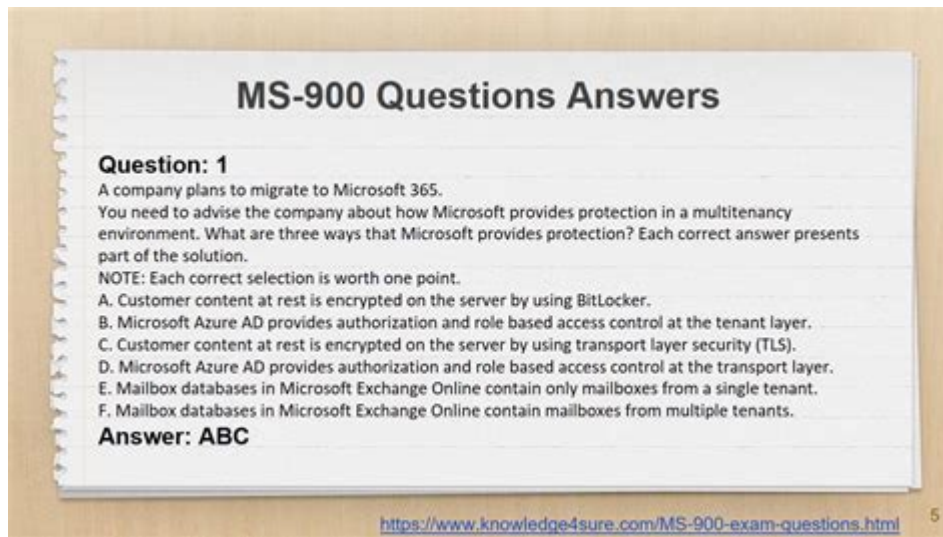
MS-900 Questions Answers

Question: 1

A company plans to migrate to Microsoft 365.
You need to advise the company about how Microsoft provides protection in a multitenancy environment. What are three ways that Microsoft provides protection? Each correct answer presents part of the solution.
NOTE: Each correct selection is worth one point.
A. Customer content at rest is encrypted on the server by using BitLocker.
B. Microsoft Azure AD provides authorization and role based access control at the tenant layer.
C. Customer content at rest is encrypted on the server by using transport layer security (TLS).
D. Microsoft Azure AD provides authorization and role based access control at the transport layer.
E. Mailbox databases in Microsoft Exchange Online contain only mailboxes from a single tenant.
F. Mailbox databases in Microsoft Exchange Online contain mailboxes from multiple tenants.

Answer: ABC

https://www.knowledge4sure.com/MS-900-exam-questions.html

5